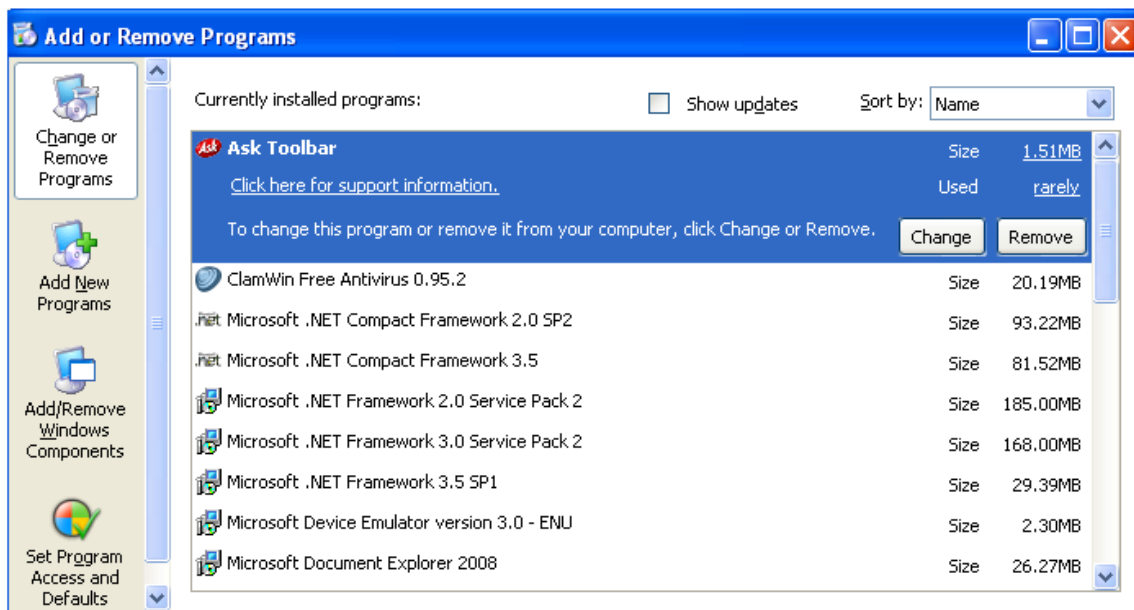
Add or Remove Programs

Change or Remove Programs

Add New Programs

Add/Remove Windows Components

Set Program Access and Defaults

Currently installed programs:

Show updates

Sort by: Name

Ask Toolbar Size 1.51MB

Click here for support information. Used rarely

To change this program or remove it from your computer, click Change or Remove. Change Remove

ClamWin Free Antivirus 0.95.2 Size 20.19MB

Microsoft .NET Compact Framework 2.0 SP2 Size 93.22MB

Microsoft .NET Compact Framework 3.5 Size 81.52MB

Microsoft .NET Framework 2.0 Service Pack 2 Size 185.00MB

Microsoft .NET Framework 3.0 Service Pack 2 Size 168.00MB

Microsoft .NET Framework 3.5 SP1 Size 29.39MB

Microsoft Device Emulator version 3.0 - ENU Size 2.30MB

Microsoft Document Explorer 2008 Size 26.27MB